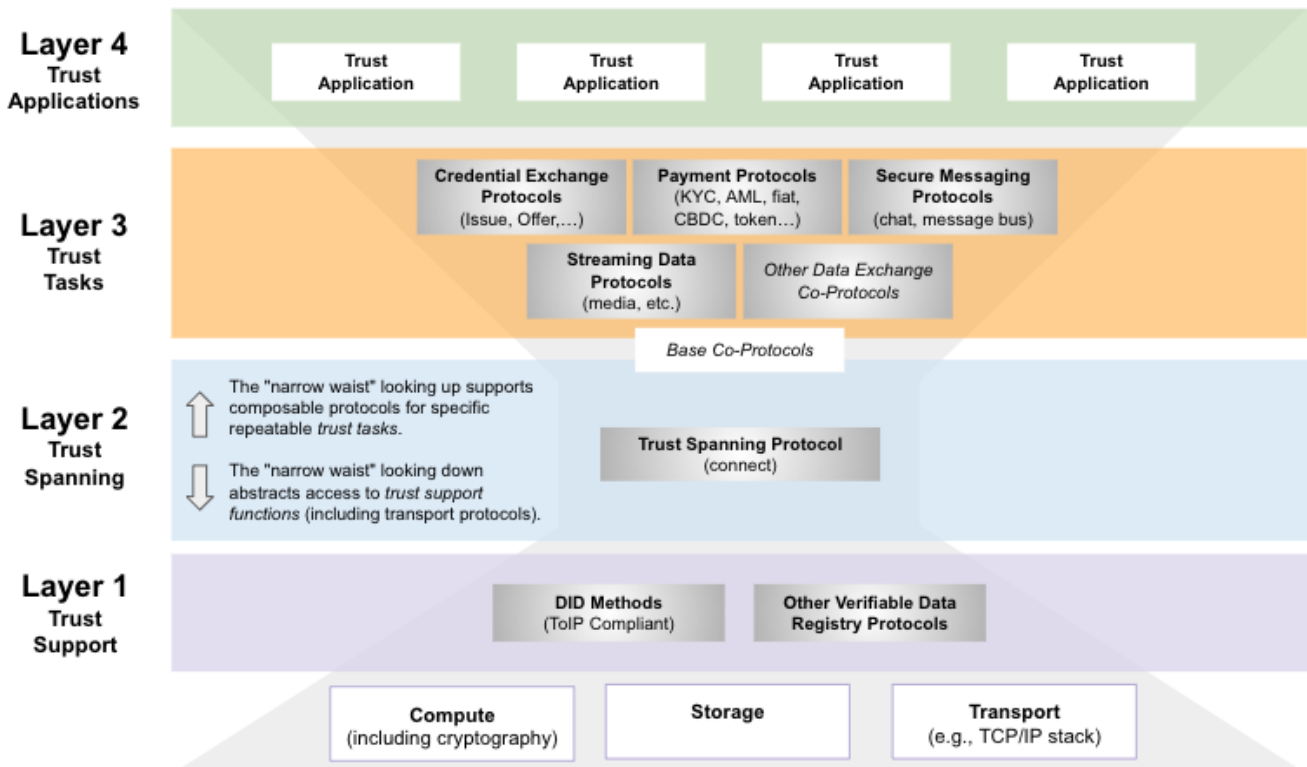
Layer 4
Trust
Applications

Trust Application

Trust Application

Trust Application

Trust Application

Layer 3
Trust
Tasks

Credential Exchange Protocols
(Issue, Offer,…)

Payment Protocols
(KYC, AML, fiat, CBDC, token…)

Secure Messaging Protocols
(chat, message bus)

Streaming Data Protocols
(media, etc.)

Other Data Exchange Co-Protocols

Base Co-Protocols

Layer 2
Trust
Spanning

The "narrow waist" looking up supports composable protocols for specific repeatable trust tasks.

The "narrow waist" looking down abstracts access to trust support functions (including transport protocols).

Trust Spanning Protocol
(connect)

Layer 1
Trust
Support

DID Methods
(ToIP Compliant)

Other Verifiable Data Registry Protocols

Compute
(including cryptography)

Storage

Transport
(e.g., TCP/IP stack)